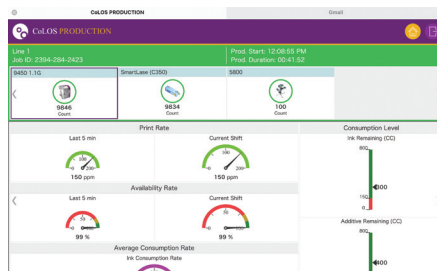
CoLOS PRODUCTION

Gmail

CoLOS PRODUCTION

Line 1
Job ID: 2394-284-2423

Prod. Start: 12:08:55 PM
Prod. Duration: 00:41:52

9450 1.1G

9846
Count

SmartLase (C350)

9834
Count

5800

100
Count

Print Rate

Last 5 min

150 ppm

Current Shift

Availability Rate

Last 5 min

99 %

Current Shift

99 %

Average Consumption Rate

Ink Consumption Rate

Consumption Level

Ink Remaining (CC)

800

300

150

0

Additive Remaining (CC)

800

400